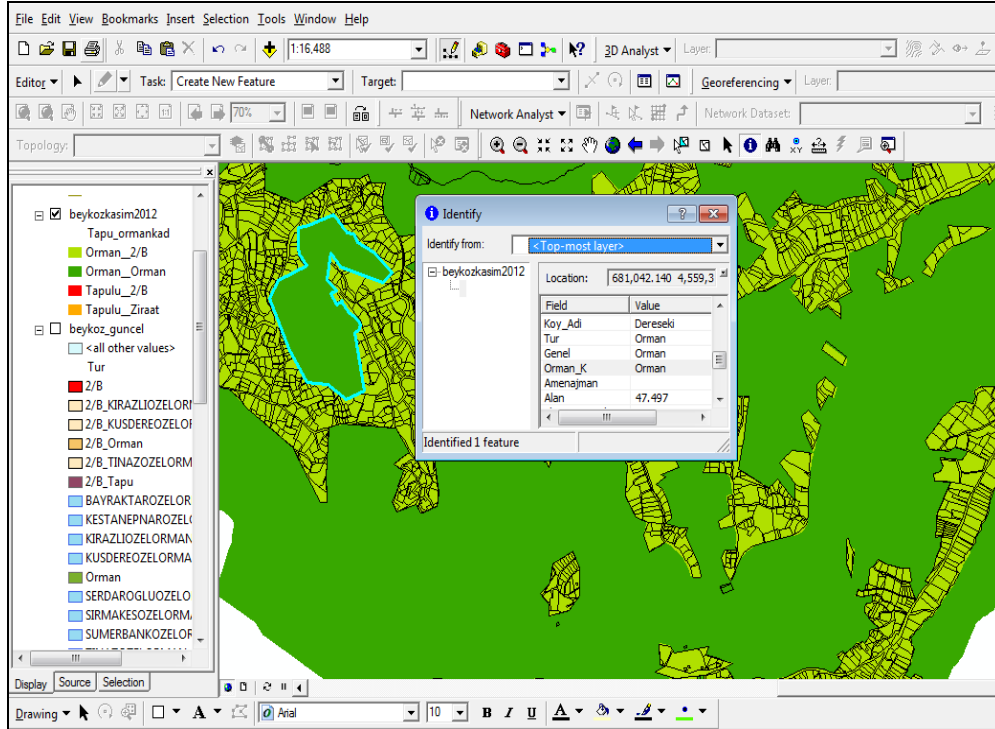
File Edit View Bookmarks Insert Selection Tools Window Help

1:16,488

3D Analyst ▾ Layer:

Editor ▾ Task: Create New Feature Target: Georeferencing ▾ Layer:

70%

Network Analyst ▾ Network Dataset:

Topology:

beykozkasim2012
Tapu_ormankad
Orman__2/B
Orman__Orman
Tapulu__2/B
Tapulu__Ziraat
beykoz_guncel
<all other values>
Tur
2/B
2/B_KIRAZLIOZELORI
2/B_KUSDEREOZELOI
2/B_Orman
2/B_TINAZOZELORM
2/B_Tapu
BAYRAKTAROZELOR
KESTANEPNAROZEL
KIRAZLIOZELORMAN
KUSDEREOZELORMA
Orman
SERDAROGLUOZELO
SIRMAKESOZELORM
SUMERBANKOZELOR

Display Source Selection

Identify
Identify from: <Top-most layer>
beykozkasim2012
Location: 681,042.140 4,559,3

| Field | Value |
|---|---|
| Koy_Adi | Dereseki |
| Tur | Orman |
| Genel | Orman |
| Orman_K | Orman |
| Amenajman | |
| Alan | 47.497 |

Identified 1 feature

Drawing ▾ Arial 10 B I U A